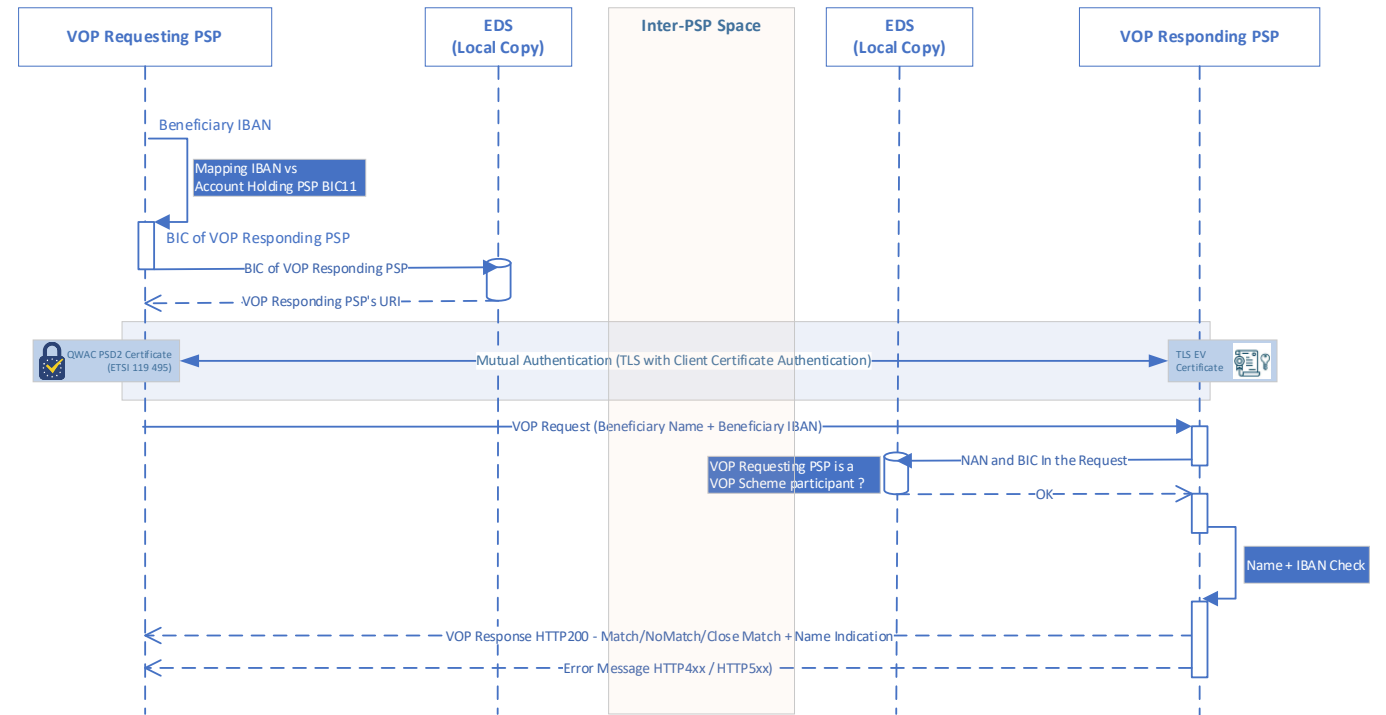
VOP Requesting PSP

EDS
(Local Copy)

Inter-PSP Space

EDS
(Local Copy)

VOP Responding PSP

Beneficiary IBAN

Mapping IBAN vs
Account Holding PSP BIC11

BIC of VOP Responding PSP

BIC of VOP Responding PSP

VOP Responding PSP's URI

QWAC PSD2 Certificate
(ETSI 119 495)

Mutual Authentication (TLS with Client Certificate Authentication)

TLS EV
Certificate

VOP Request (Beneficiary Name + Beneficiary IBAN)

NAN and BIC In the Request

VOP Requesting PSP is a
VOP Scheme participant ?

OK

Name + IBAN Check

VOP Response HTTP200 - Match/NoMatch/Close Match + Name Indication

Error Message HTTP4xx / HTTP5xx)